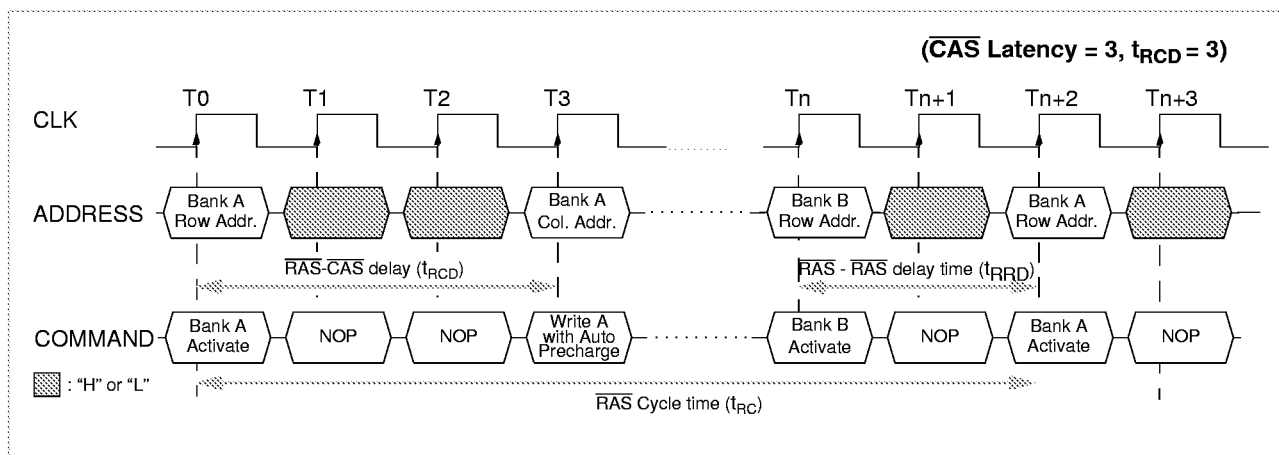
($\overline{\text{CAS}}$ Latency = 3, $t_{RCD}$ = 3)

CLK

T0 T1 T2 T3 Tn Tn+1 Tn+2 Tn+3

ADDRESS

Bank A Row Addr.

Bank A Col. Addr.

Bank B Row Addr.

Bank A Row Addr.

$\overline{\text{RAS}}$-$\overline{\text{CAS}}$ delay ($t_{RCD}$)

$\overline{\text{RAS}}$ - $\overline{\text{RAS}}$ delay time ($t_{RRD}$)

COMMAND

Bank A Activate

NOP

NOP

Write A with Auto Precharge

Bank B Activate

NOP

Bank A Activate

NOP

: "H" or "L"

$\overline{\text{RAS}}$ Cycle time ($t_{RC}$)